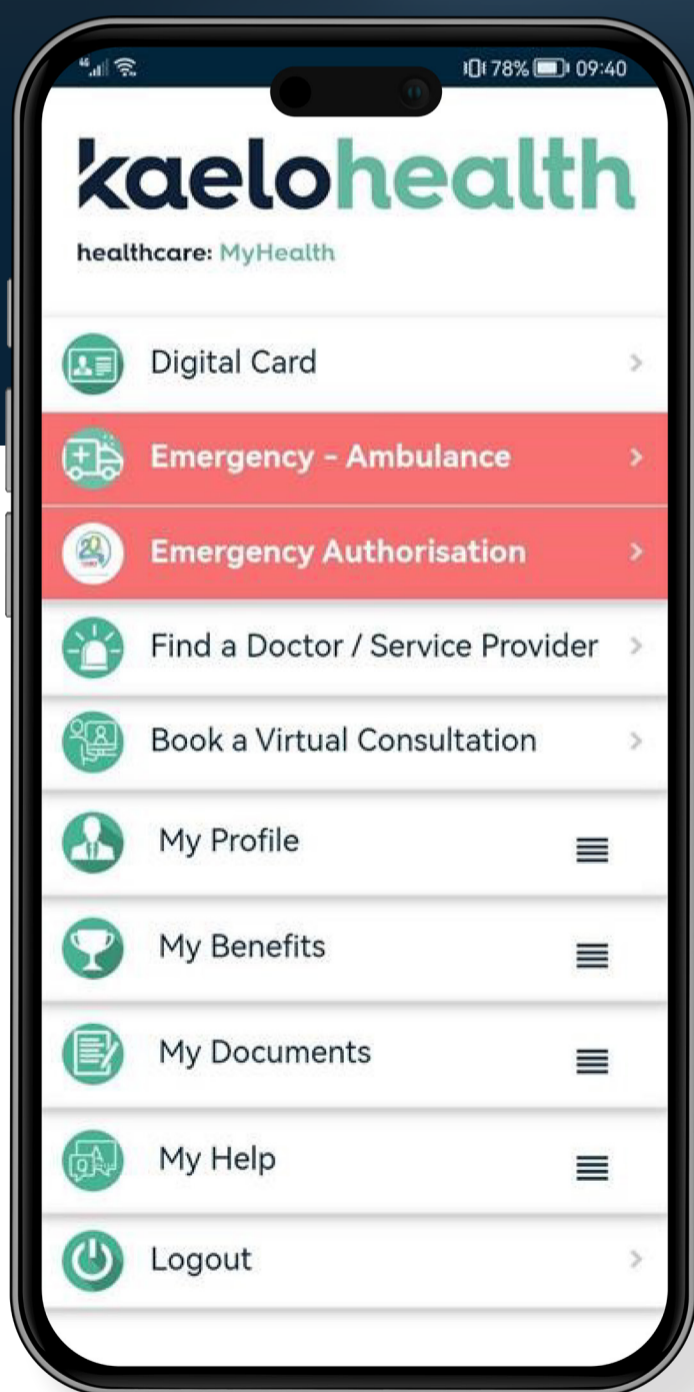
78% 09:40

kaelohealth

healthcare: MyHealth

Digital Card

Emergency - Ambulance

Emergency Authorisation

Find a Doctor / Service Provider

Book a Virtual Consultation

My Profile

My Benefits

My Documents

My Help

Logout